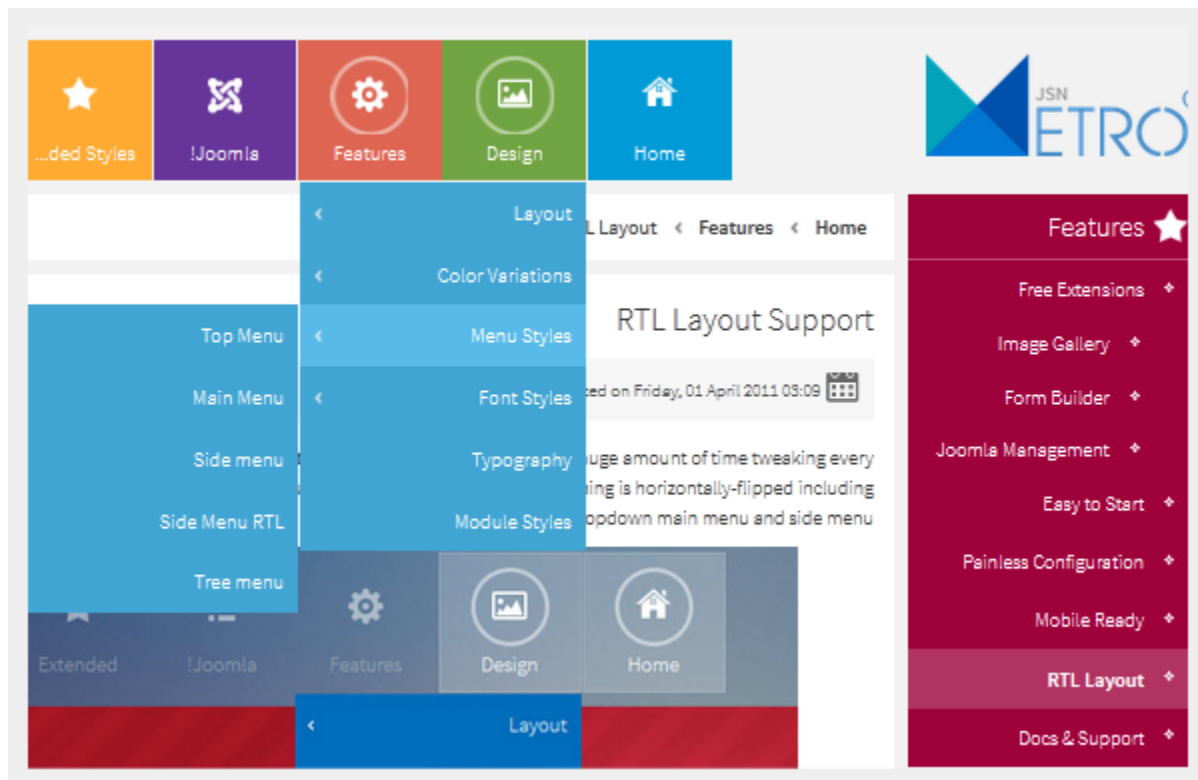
...ded Styles

!Joomla

Features

Design

Home

JSN METRO

Layout

Color Variations

Menu Styles

Font Styles

Typography

Module Styles

L Layout Features Home

RTL Layout Support

ted on Friday, 01 April 2011 03:09

uge amount of time tweaking every hing is horizontally-flipped including opdown main menu and side menu

Top Menu

Main Menu

Side menu

Side Menu RTL

Tree menu

Extended

!Joomla

Features

Design

Home

Layout

Features

Free Extensions

Image Gallery

Form Builder

Joomla Management

Easy to Start

Painless Configuration

Mobile Ready

RTL Layout

Docs & Support